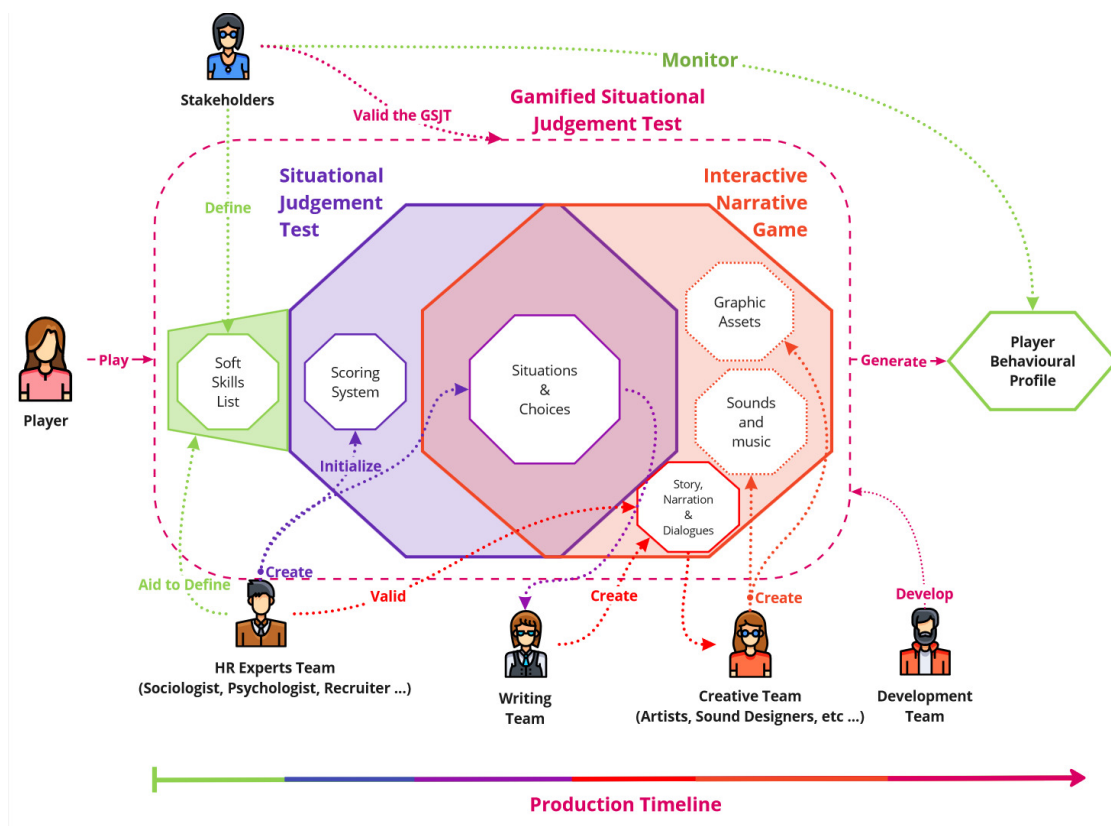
Stakeholders

Monitor

Valid the GSJT

Gamified Situational Judgement Test

Situational Judgement Test

Interactive Narrative Game

Define

Player

Play

Soft Skills List

Scoring System

Situations & Choices

Graphic Assets

Sounds and music

Story, Narration & Dialogues

Generate

Player Behavioural Profile

Initialize

Create

Aid to Define

Valid

Create

Create

Develop

HR Experts Team (Sociologist, Psychologist, Recruiter ...)

Writing Team

Creative Team (Artists, Sound Designers, etc ...)

Development Team

Production Timeline